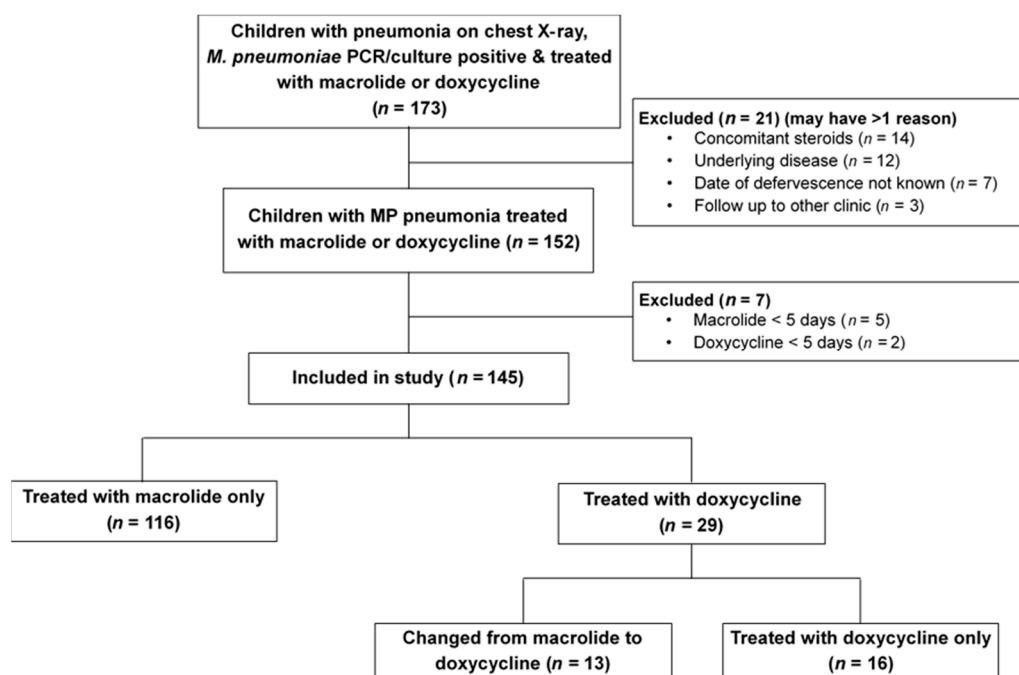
Children with pneumonia on chest X-ray, M. pneumoniae PCR/culture positive & treated with macrolide or doxycycline ($n$ = 173)

Excluded ($n$ = 21) (may have >1 reason)
• Concomitant steroids ($n$ = 14)
• Underlying disease ($n$ = 12)
• Date of defervescence not known ($n$ = 7)
• Follow up to other clinic ($n$ = 3)

Children with MP pneumonia treated with macrolide or doxycycline ($n$ = 152)

Excluded ($n$ = 7)
• Macrolide < 5 days ($n$ = 5)
• Doxycycline < 5 days ($n$ = 2)

Included in study ($n$ = 145)

Treated with macrolide only ($n$ = 116)

Treated with doxycycline ($n$ = 29)

Changed from macrolide to doxycycline ($n$ = 13)

Treated with doxycycline only ($n$ = 16)